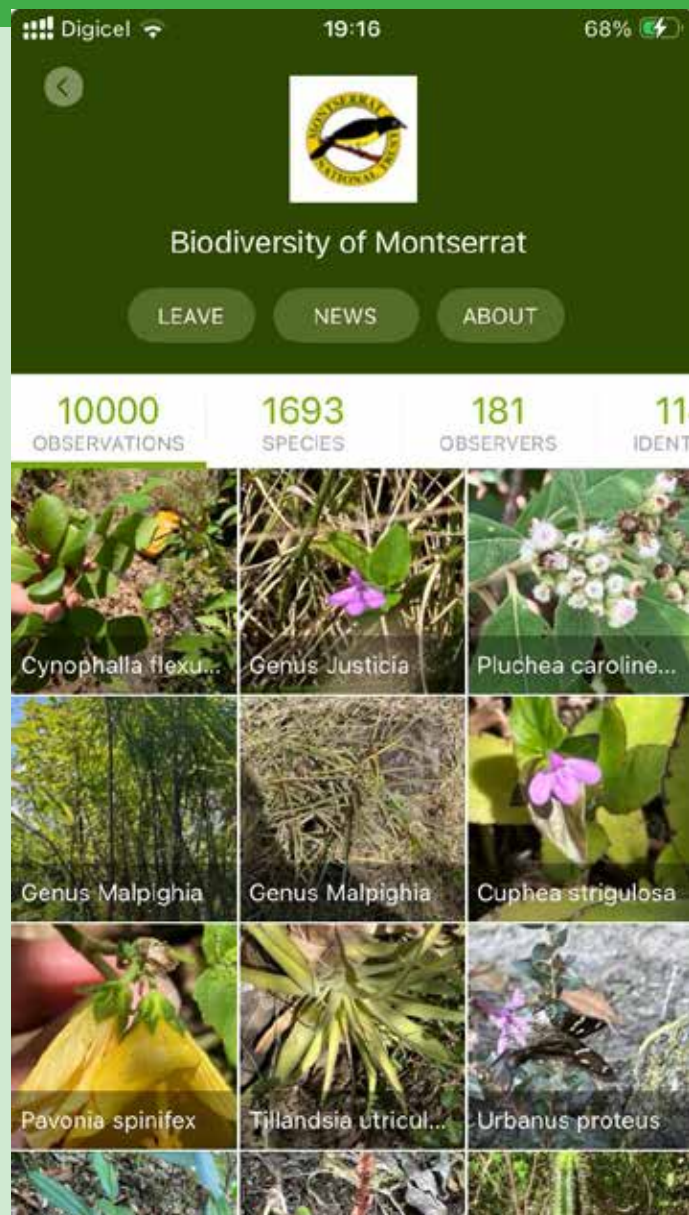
Digicel 19:16 68%

MONTSERRAT NATIONAL TRUST

Biodiversity of Montserrat

LEAVE NEWS ABOUT

10000 OBSERVATIONS
1693 SPECIES
181 OBSERVERS
11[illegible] IDENT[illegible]

Cynophalla flexu...
Genus Justicia
Pluchea caroline...
Genus Malpighia
Genus Malpighia
Cuphea strigulosa
Pavonia spinifex
Tillandsia utricul...
Urbanus proteus